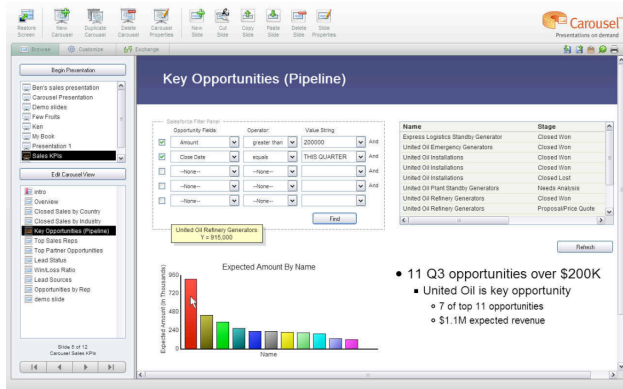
Restore Screen | New Carousel | Duplicate Carousel | Delete Carousel | Carousel Properties | New Slide | Cut Slide | Copy Slide | Paste Slide | Delete Slide | Slide Properties

Carousel
Presentations on demand

Browse | Customize | Exchange

Begin Presentation

Ben's sales presentation
Carousel Presentation
Demo slides
Few Fruits
Ken
My Book
Presentation 1
Sales KPIs

Edit Carousel View

intro
Overview
Closed Sales by Country
Closed Sales by Industry
Key Opportunities (Pipeline)
Top Sales Reps
Top Partner Opportunities
Lead Status
Win/Loss Ratio
Lead Sources
Opportunities by Rep
demo slide

Slide 5 of 12
Carousel Sales KPIs

Key Opportunities (Pipeline)

Salesforce Filter Panel

| | Opportunity Fields: | Operator: | Value String: | |
|---|---|---|---|---|
| ☑ | Amount | greater than | 200000 | And |
| ☑ | Close Date | equals | THIS QUARTER | And |
| ☐ | --None-- | --None-- | | And |
| ☐ | --None-- | --None-- | | And |
| ☐ | --None-- | --None-- | | |

Find

| Name | Stage |
|---|---|
| Express Logistics Standby Generator | Closed Won |
| United Oil Emergency Generators | Closed Won |
| United Oil Installations | Closed Won |
| United Oil Installations | Closed Won |
| United Oil Installations | Closed Lost |
| United Oil Plant Standby Generators | Needs Analysis |
| United Oil Refinery Generators | Closed Won |
| United Oil Refinery Generators | Proposal/Price Quote |

Refresh

United Oil Refinery Generators
Y = 915,000

Expected Amount By Name
960
720
480
240
0
Expected Amount (in Thousands)
Name

• 11 Q3 opportunities over $200K
• United Oil is key opportunity
◦ 7 of top 11 opportunities
◦ $1.1M expected revenue